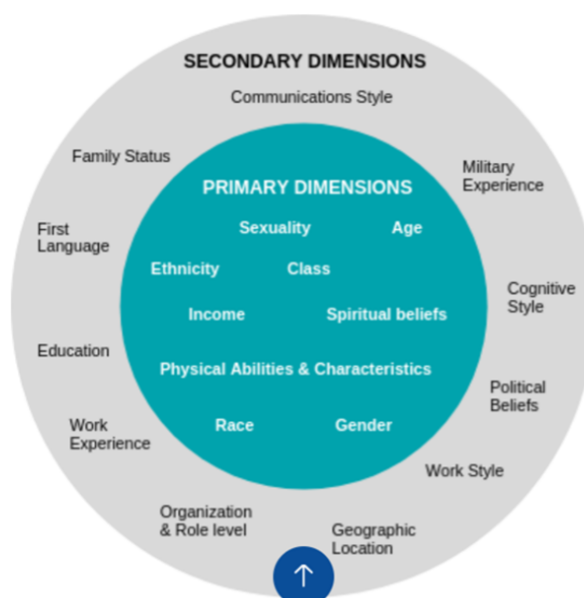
SECONDARY DIMENSIONS

Communications Style

Family Status

Military Experience

First Language

Cognitive Style

Education

Political Beliefs

Work Experience

Work Style

Organization & Role level

Geographic Location

PRIMARY DIMENSIONS

Sexuality

Age

Ethnicity

Class

Income

Spiritual beliefs

Physical Abilities & Characteristics

Race

Gender